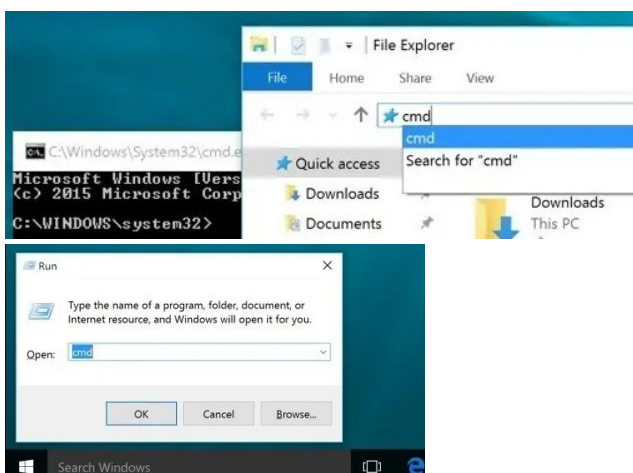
C:\Windows\System32\cmd.e

Microsoft Windows [Vers
(c) 2015 Microsoft Corp

C:\WINDOWS\system32>

File Explorer

File
Home
Share
View

cmd
cmd
Search for "cmd"

Quick access
Downloads
Documents

Downloads
This PC

Run

Type the name of a program, folder, document, or Internet resource, and Windows will open it for you.

Open: cmd

OK
Cancel
Browse...

Search Windows